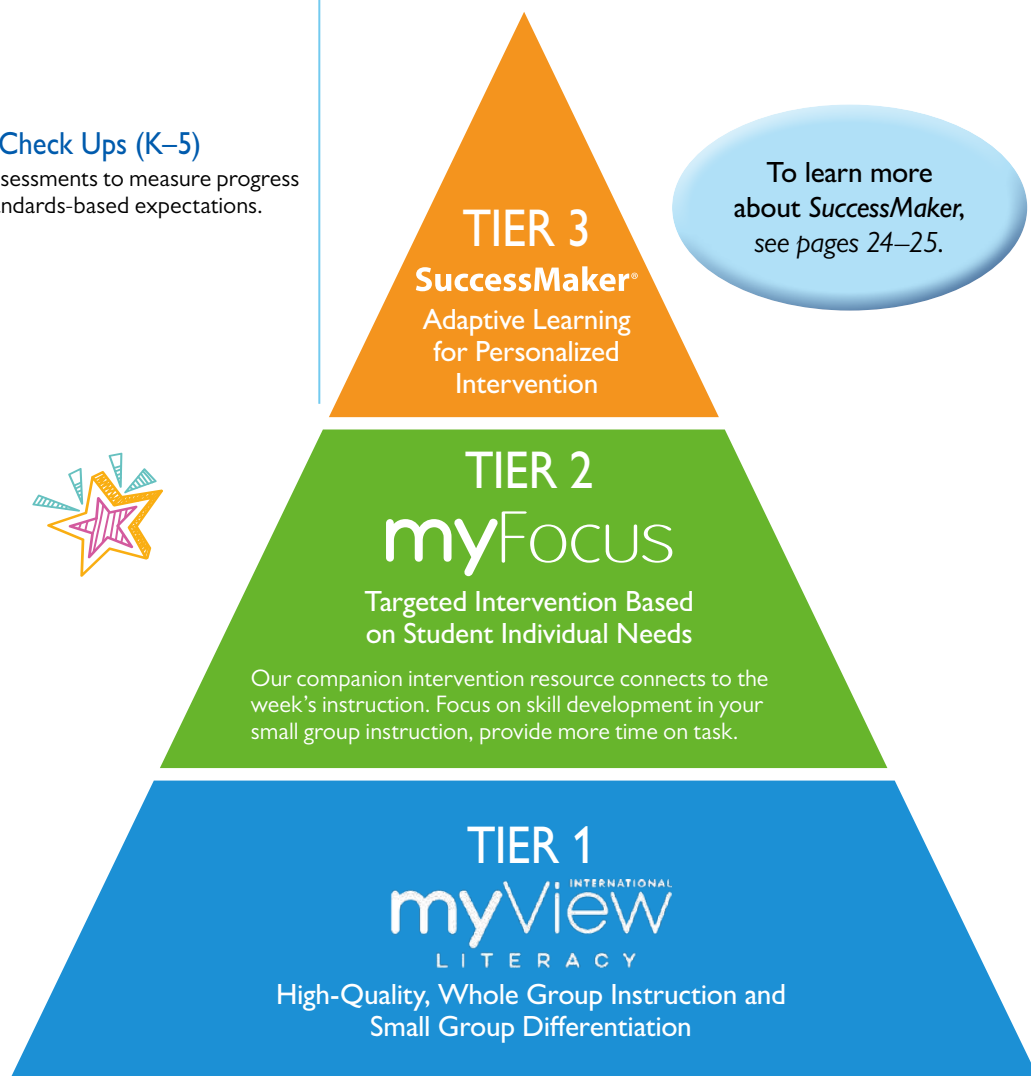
Check Ups (K–5)
sessments to measure progress ndards-based expectations.

TIER 3
SuccessMaker®
Adaptive Learning for Personalized Intervention

To learn more about *SuccessMaker*, *see pages 24–25.*

TIER 2
myFocus
Targeted Intervention Based on Student Individual Needs

Our companion intervention resource connects to the week's instruction. Focus on skill development in your small group instruction, provide more time on task.

TIER 1
INTERNATIONAL
myView
LITERACY
High-Quality, Whole Group Instruction and Small Group Differentiation